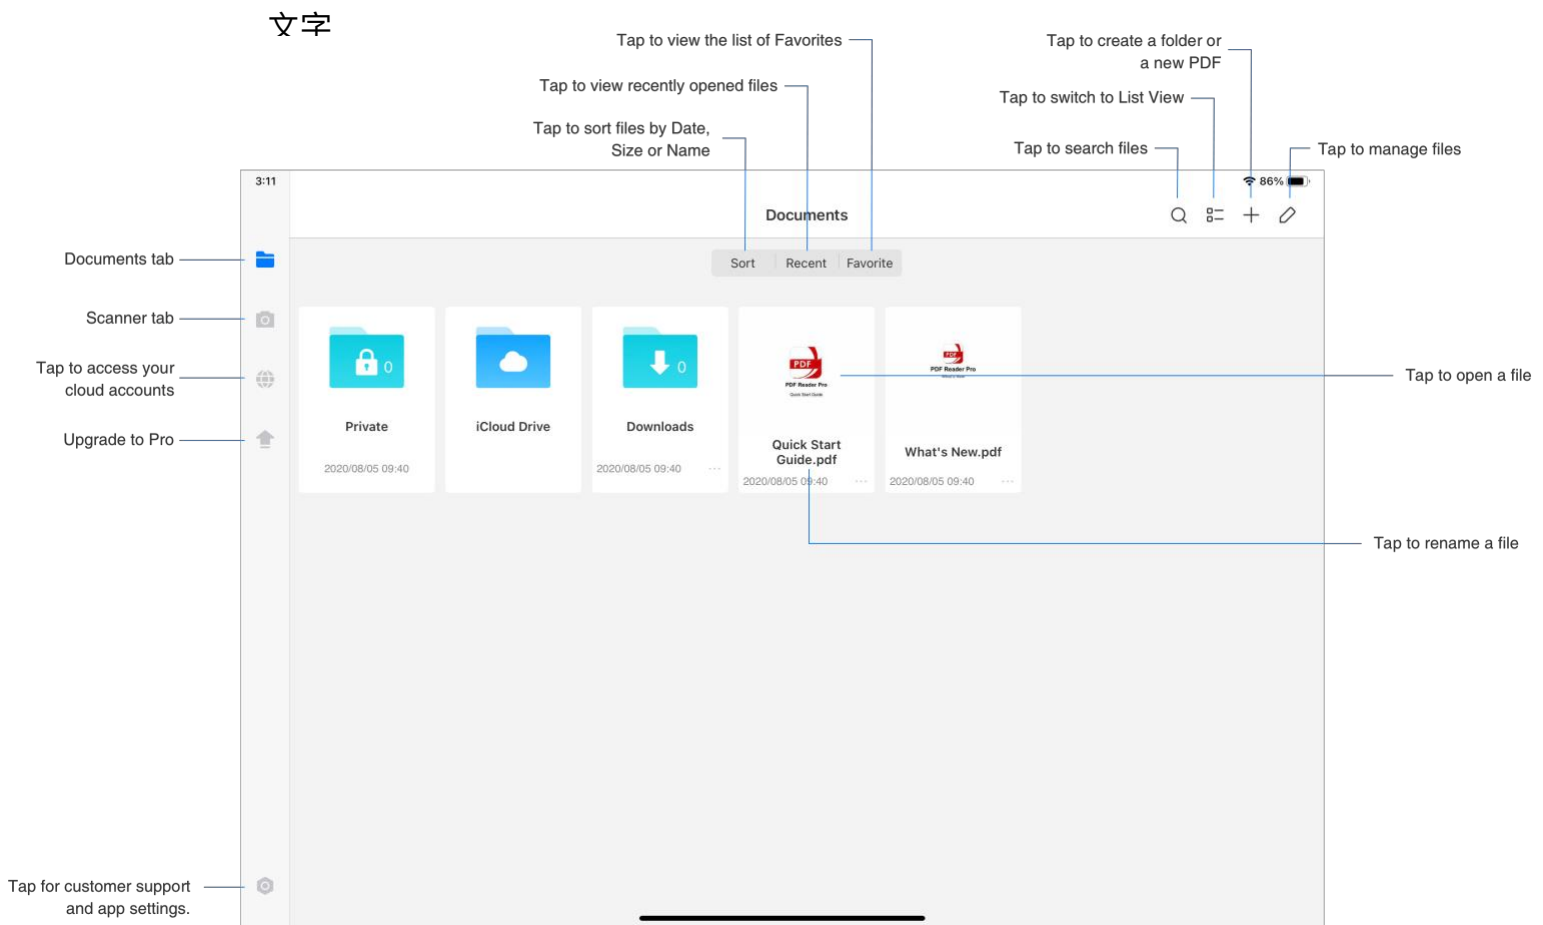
文字

Tap to view the list of Favorites

Tap to view recently opened files

Tap to sort files by Date, Size or Name

Tap to create a folder or a new PDF

Tap to switch to List View

Tap to search files

Tap to manage files

3:11

86%

Documents

Sort | Recent | Favorite

Documents tab

Scanner tab

Tap to access your cloud accounts

Upgrade to Pro

0

Private

2020/08/05 09:40

iCloud Drive

0

Downloads

2020/08/05 09:40

PDF

PDF Reader Pro

Quick Start Guide.pdf

2020/08/05 09:40

PDF

PDF Reader Pro

What's New.pdf

2020/08/05 09:40

Tap to open a file

Tap to rename a file

Tap for customer support and app settings.